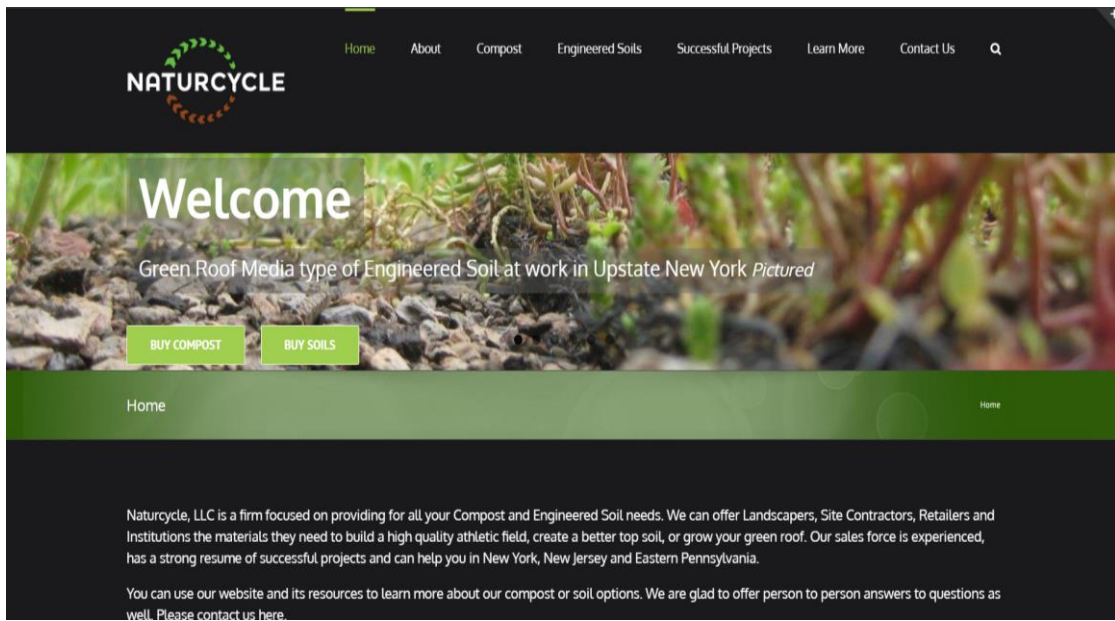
NATURCYCLE

Home About Compost Engineered Soils Successful Projects Learn More Contact Us

Welcome

Green Roof Media type of Engineered Soil at work in Upstate New York *Pictured*

BUY COMPOST BUY SOILS

Home

Home

Naturcycle, LLC is a firm focused on providing for all your Compost and Engineered Soil needs. We can offer Landscapers, Site Contractors, Retailers and Institutions the materials they need to build a high quality athletic field, create a better top soil, or grow your green roof. Our sales force is experienced, has a strong resume of successful projects and can help you in New York, New Jersey and Eastern Pennsylvania.

You can use our website and its resources to learn more about our compost or soil options. We are glad to offer person to person answers to questions as well. Please contact us here.